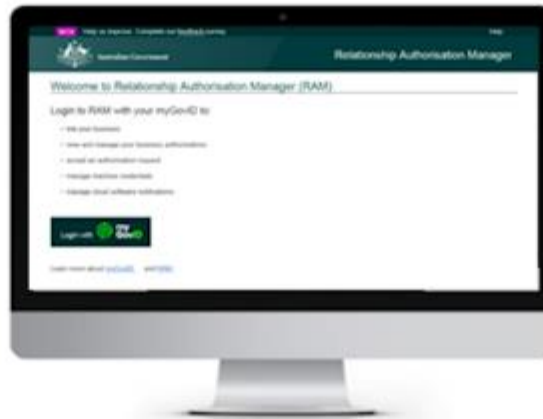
NEW Help us improve. Complete our feedback survey. Help

Australian Government

Relationship Authorisation Manager

Welcome to Relationship Authorisation Manager (RAM)

Login to RAM with your myGovID to:

- link your business
- view and manage your business authorisations
- accept an authorisation request
- manage machine credentials
- manage cloud software notifications

Login with myGovID

Learn more about myGovID and RAM